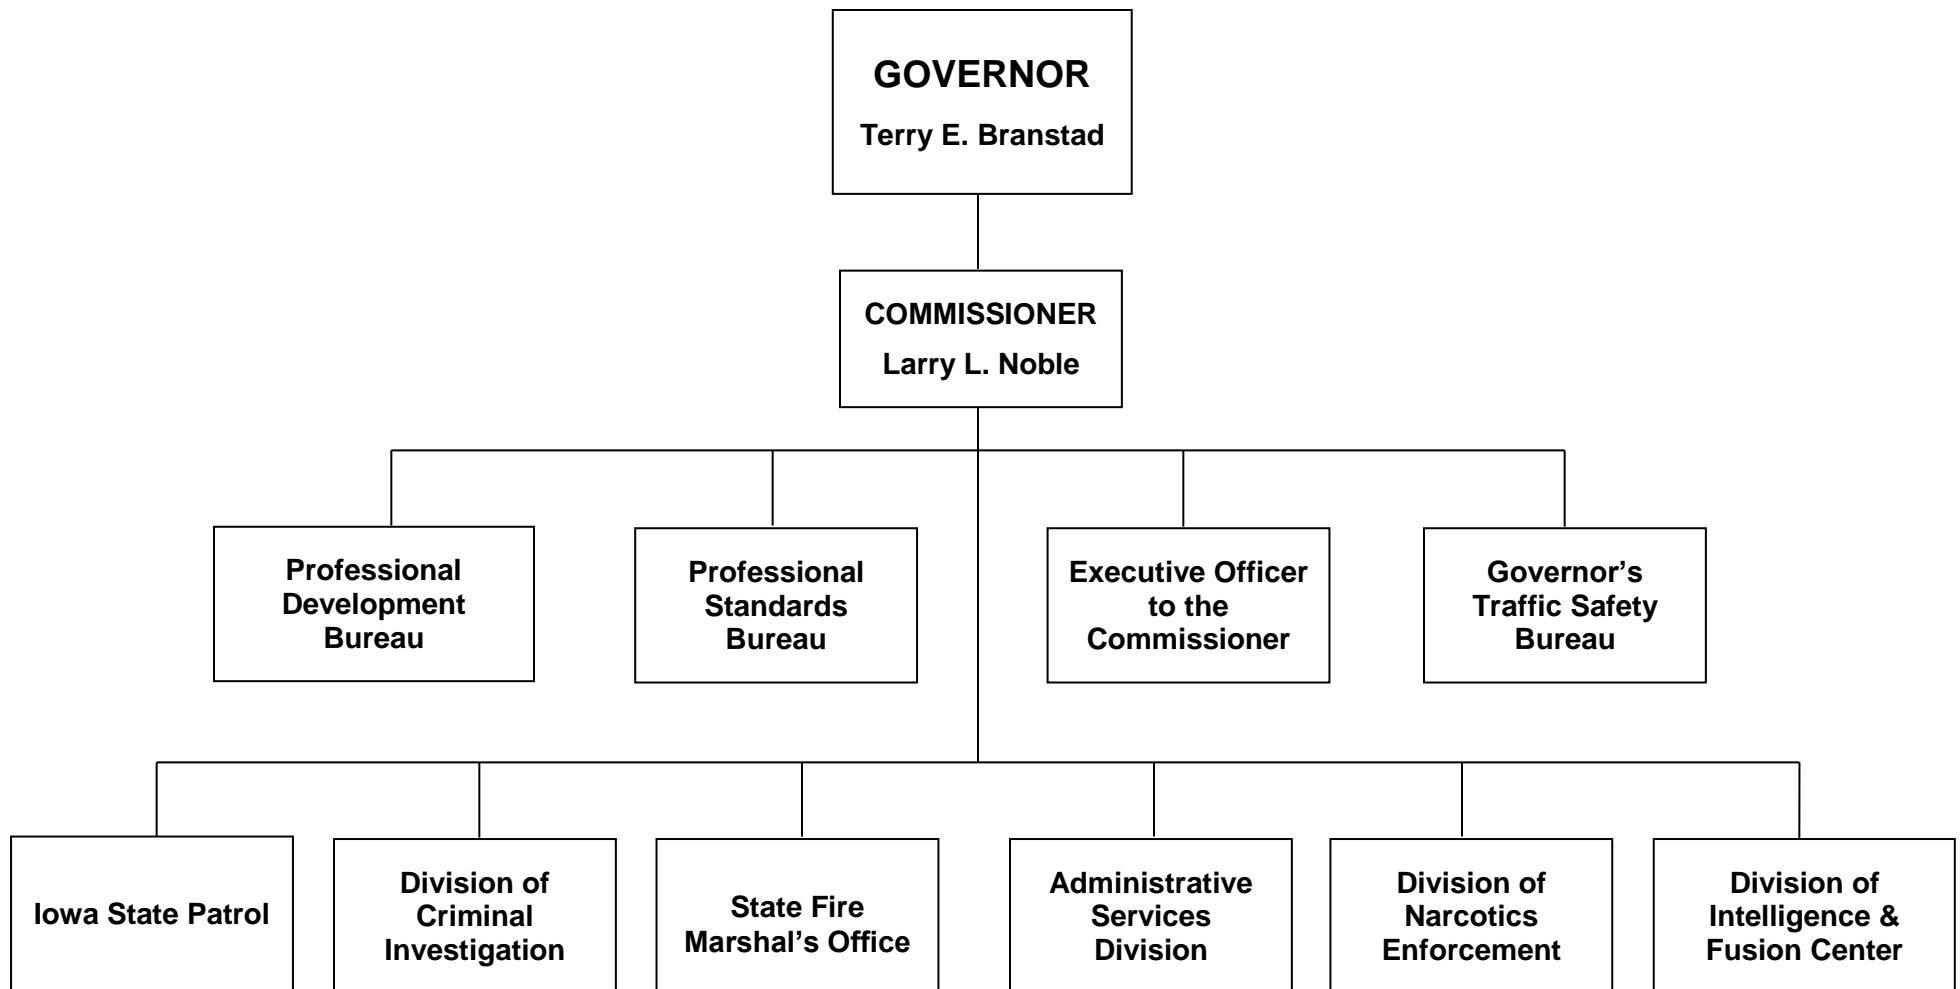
GOVERNOR
Terry E. Branstad

COMMISSIONER
Larry L. Noble

Professional Development Bureau

Professional Standards Bureau

Executive Officer to the Commissioner

Governor's Traffic Safety Bureau

Iowa State Patrol

Division of Criminal Investigation

State Fire Marshal's Office

Administrative Services Division

Division of Narcotics Enforcement

Division of Intelligence & Fusion Center